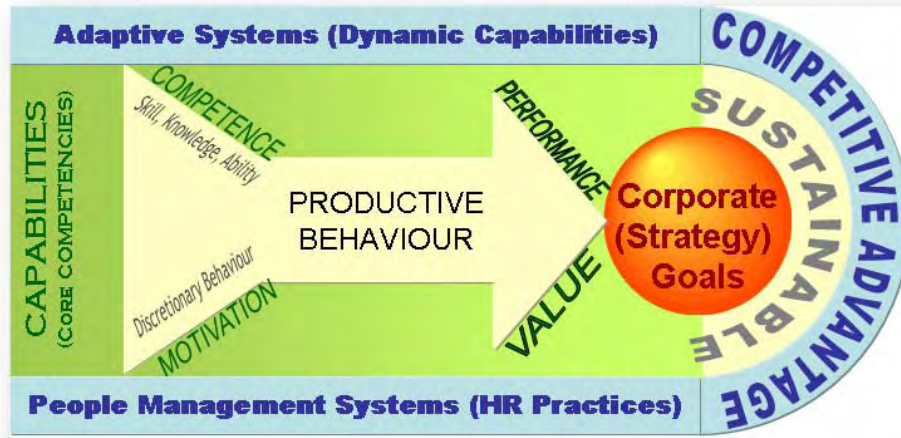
Adaptive Systems (Dynamic Capabilities)

CAPABILITIES
(CORE COMPETENCIES)

COMPETENCE
Skill, Knowledge, Ability

PRODUCTIVE BEHAVIOUR

Discretionary Behaviour
MOTIVATION

PERFORMANCE

VALUE

Corporate (Strategy) Goals

SUSTAINABLE

COMPETITIVE ADVANTAGE

People Management Systems (HR Practices)